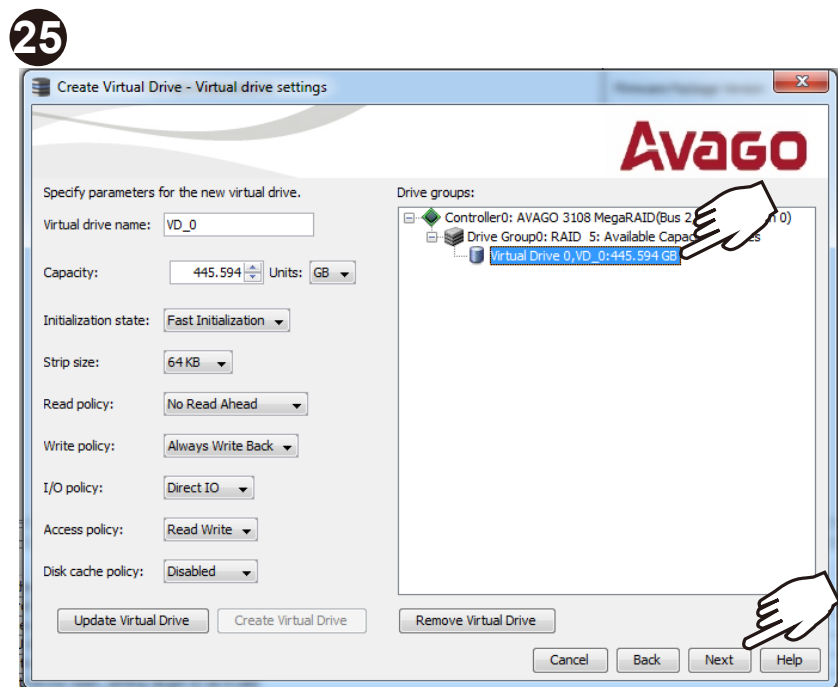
25

Create Virtual Drive - Virtual drive settings

Avago

Specify parameters for the new virtual drive.

Virtual drive name: VD_0

Capacity: 445.594 Units: GB

Initialization state: Fast Initialization

Strip size: 64 KB

Read policy: No Read Ahead

Write policy: Always Write Back

I/O policy: Direct IO

Access policy: Read Write

Disk cache policy: Disabled

Update Virtual Drive

Create Virtual Drive

Drive groups:

Controller0: AVAGO 3108 MegaRAID(Bus 2, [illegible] 0)

Drive Group0: RAID 5: Available Capac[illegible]s

Virtual Drive 0,VD_0:445.594 GB

Remove Virtual Drive

Cancel

Back

Next

Help